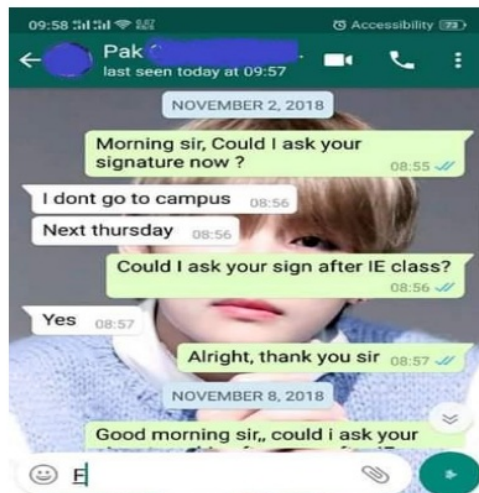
09:58 Accessibility 73

Pak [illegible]
last seen today at 09:57

NOVEMBER 2, 2018

Morning sir, Could I ask your signature now ? 08:55

I dont go to campus 08:56

Next thursday 08:56

Could I ask your sign after IE class? 08:56

Yes 08:57

Alright, thank you sir 08:57

NOVEMBER 8, 2018

Good morning sir,, could i ask your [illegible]

E